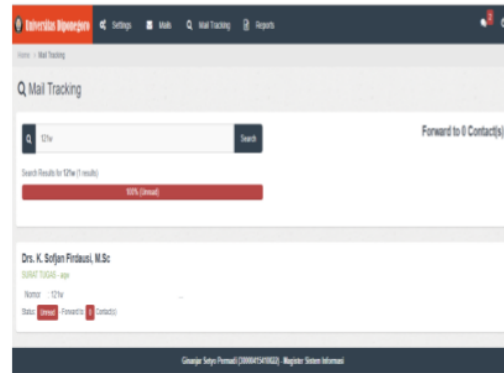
Universitas Diponegoro Settings Mails Mail Tracking Reports

Home » Mail Tracking

Mail Tracking

121w

Search

Forward to 0 Contact(s)

Search Results for 121w (1 results)

100% (Unread)

Drs. K. Sofjan Firdausi, M.Sc

SURAT TUGAS - arpe

Nomor : 121w

Status: Unread - Forward to 0 Contact(s)

Ginanjar Setyo Purnadi (30000415410022) - Magister Sistem Informasi